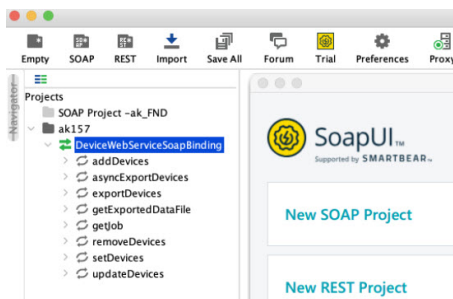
Empty SOAP REST Import Save All Forum Trial Preferences Proxy

Navigator

Projects

SOAP Project -ak_FND

ak157

DeviceWebServiceSoapBinding

addDevices

asyncExportDevices

exportDevices

getExportedDataFile

getJob

removeDevices

setDevices

updateDevices

SoapUI™

Supported by SMARTBEAR

New SOAP Project

New REST Project